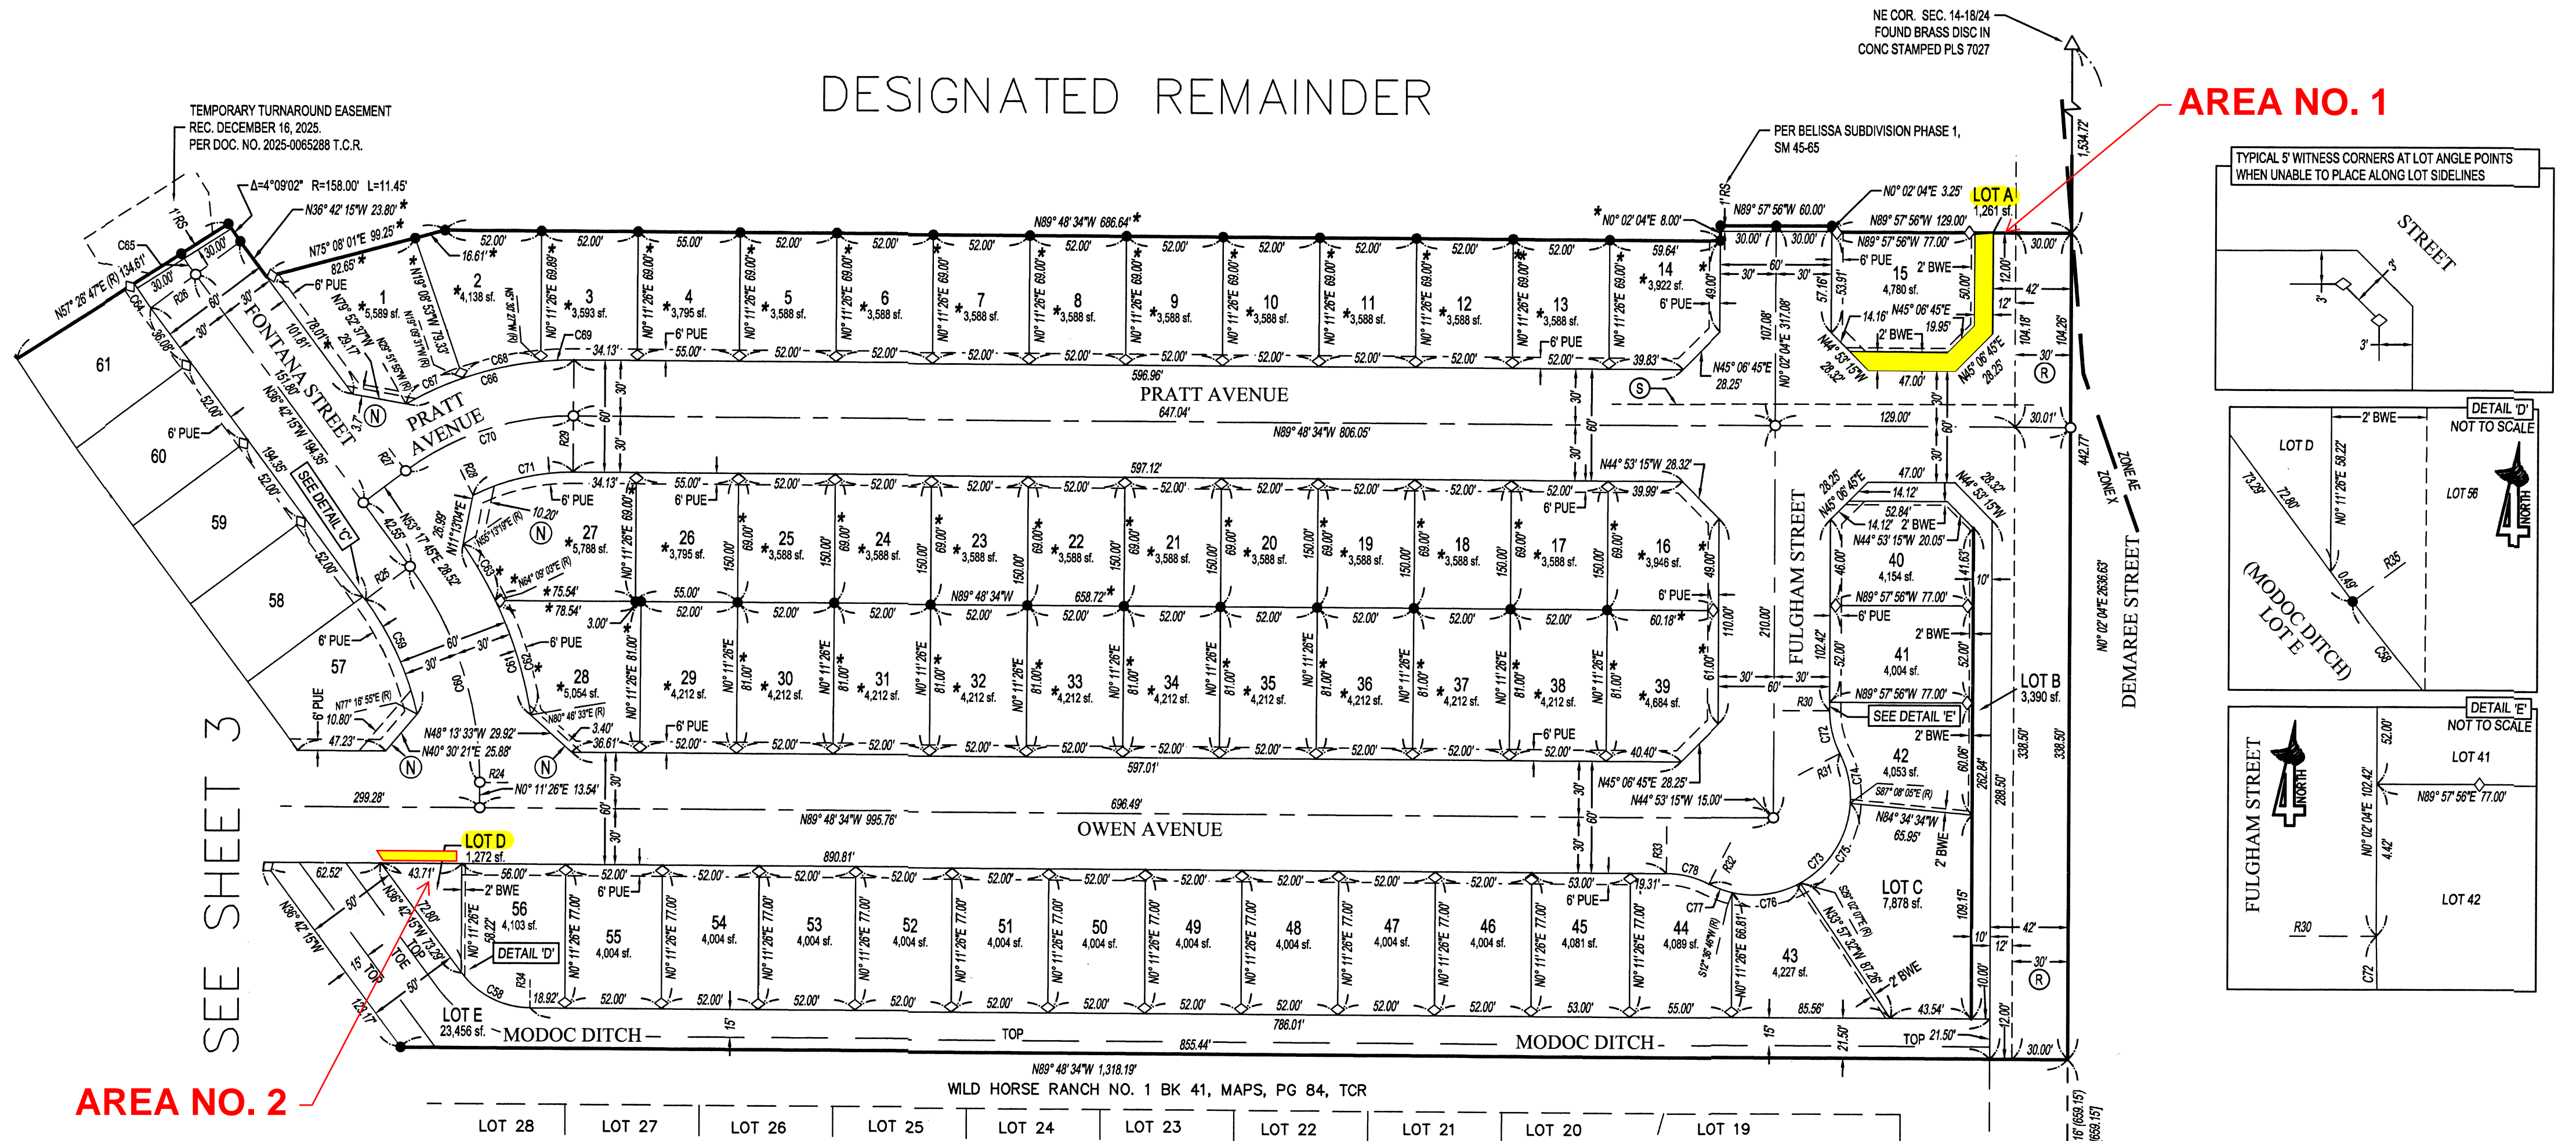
DESIGNATED REMAINDER

NE COR. SEC. 14-18/24
FOUND BRASS DISC IN
CONC STAMPED PLS 7027

AREA NO. 1

AREA NO. 2

TEMPORARY TURNAROUND EASEMENT
REC. DECEMBER 16, 2025.
PER DOC. NO. 2025-0065288 T.C.R.

Δ=4°09'02" R=158.00' L=11.45'
N36° 42' 15"W 23.80'
N75° 08' 01"E 99.25'
N57° 26' 47"E (R) 134.61'

PER BELISSA SUBDIVISION PHASE 1,
SM 45-65

TYPICAL 5' WITNESS CORNERS AT LOT ANGLE POINTS
WHEN UNABLE TO PLACE ALONG LOT SIDELINES

STREET

LOT A
1,261 sf.

N89° 48' 34"W 686.64'
N0° 02' 04"E 8.00'
N89° 57' 56"W 60.00'
N0° 02' 04"E 3.25'
N89° 57' 56"W 129.00'
N89° 57' 56"W 77.00'

1 5,589 sf.
2 4,138 sf.
3 3,593 sf.
4 3,795 sf.
5 3,588 sf.
6 3,588 sf.
7 3,588 sf.
8 3,588 sf.
9 3,588 sf.
10 3,588 sf.
11 3,588 sf.
12 3,588 sf.
13 3,588 sf.
14 3,922 sf.
15 4,780 sf.

PRATT AVENUE
596.96'
647.04'
N89° 48' 34"W 806.05'

FONTANA STREET
PRATT AVENUE
SEE DETAIL 'C'

61
60
59
58
57

27 5,788 sf.
26 3,795 sf.
25 3,588 sf.
24 3,588 sf.
23 3,588 sf.
22 3,588 sf.
21 3,588 sf.
20 3,588 sf.
19 3,588 sf.
18 3,588 sf.
17 3,588 sf.
16 3,946 sf.

597.12'
N89° 48' 34"W 658.72'
N44° 53' 15"W 28.32'

28 5,054 sf.
29 4,212 sf.
30 4,212 sf.
31 4,212 sf.
32 4,212 sf.
33 4,212 sf.
34 4,212 sf.
35 4,212 sf.
36 4,212 sf.
37 4,212 sf.
38 4,212 sf.
39 4,684 sf.

597.01'
N45° 06' 45"E 28.25'
N44° 53' 15"W 15.00'

40 4,154 sf.
41 4,004 sf.
42 4,053 sf.
SEE DETAIL 'E'

FULGHAM STREET
DEMAREE STREET
ZONE AE
ZONE X

LOT B
3,390 sf.

LOT C
7,878 sf.

SEE SHEET 3

299.28'
696.49'
N89° 48' 34"W 995.76'
OWEN AVENUE
890.81'

LOT D
1,272 sf.

56 4,103 sf.
55 4,004 sf.
54 4,004 sf.
53 4,004 sf.
52 4,004 sf.
51 4,004 sf.
50 4,004 sf.
49 4,004 sf.
48 4,004 sf.
47 4,004 sf.
46 4,004 sf.
45 4,081 sf.
44 4,089 sf.
43 4,227 sf.

DETAIL 'D'

LOT E
23,456 sf.
MODOC DITCH
TOP
786.01'
855.44'
MODOC DITCH
N89° 48' 34"W 1,318.19'

WILD HORSE RANCH NO. 1 BK 41, MAPS, PG 84, TCR

LOT 28 LOT 27 LOT 26 LOT 25 LOT 24 LOT 23 LOT 22 LOT 21 LOT 20 LOT 19

DETAIL 'D'
NOT TO SCALE
LOT D
LOT 56
(MODOC DITCH) LOT E
NORTH

DETAIL 'E'
NOT TO SCALE
LOT 41
N89° 57' 56"E 77.00'
LOT 42
FULGHAM STREET
NORTH
R30
C72